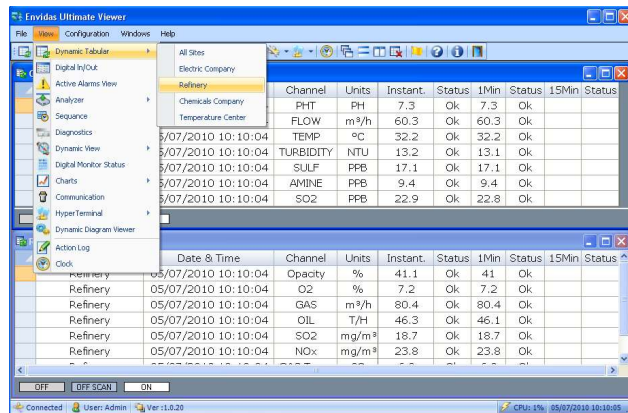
Envidas Ultimate Viewer

File View Configuration Windows Help

Dynamic Tabular
Digital In/Out
Active Alarms View
Analyzer
Sequence
Diagnostics
Dynamic View
Digital Monitor Status
Charts
Communication
HyperTerminal
Dynamic Diagram Viewer
Action Log
Clock

All Sites
Electric Company
Refinery
Chemicals Company
Temperature Center

| | Channel | Units | Instant. | Status | 1Min | Status | 15Min | Status |
|---|---|---|---|---|---|---|---|---|
| | PHT | PH | 7.3 | Ok | 7.3 | Ok | | |
| | FLOW | m³/h | 60.3 | Ok | 60.3 | Ok | | |
| 5/07/2010 10:10:04 | TEMP | ºC | 32.2 | Ok | 32.2 | Ok | | |
| 5/07/2010 10:10:04 | TURBIDITY | NTU | 13.2 | Ok | 13.1 | Ok | | |
| 5/07/2010 10:10:04 | SULF | PPB | 17.1 | Ok | 17.1 | Ok | | |
| 5/07/2010 10:10:04 | AMINE | PPB | 9.4 | Ok | 9.4 | Ok | | |
| 5/07/2010 10:10:04 | SO2 | PPB | 22.9 | Ok | 22.8 | Ok | | |

| | Date & Time | Channel | Units | Instant. | Status | 1Min | Status | 15Min | Status |
|---|---|---|---|---|---|---|---|---|---|
| Refinery | 05/07/2010 10:10:04 | Opacity | % | 41.1 | Ok | 41 | Ok | | |
| Refinery | 05/07/2010 10:10:04 | O2 | % | 7.2 | Ok | 7.2 | Ok | | |
| Refinery | 05/07/2010 10:10:04 | GAS | m³/h | 80.4 | Ok | 80.4 | Ok | | |
| Refinery | 05/07/2010 10:10:04 | OIL | T/H | 46.3 | Ok | 46.1 | Ok | | |
| Refinery | 05/07/2010 10:10:04 | SO2 | mg/m³ | 18.7 | Ok | 18.7 | Ok | | |
| Refinery | 05/07/2010 10:10:04 | NOx | mg/m³ | 23.8 | Ok | 23.8 | Ok | | |

OFF OFF SCAN ON

Connected User: Admin Ver :1.0.20 CPU: 1% 05/07/2010 10:10:05